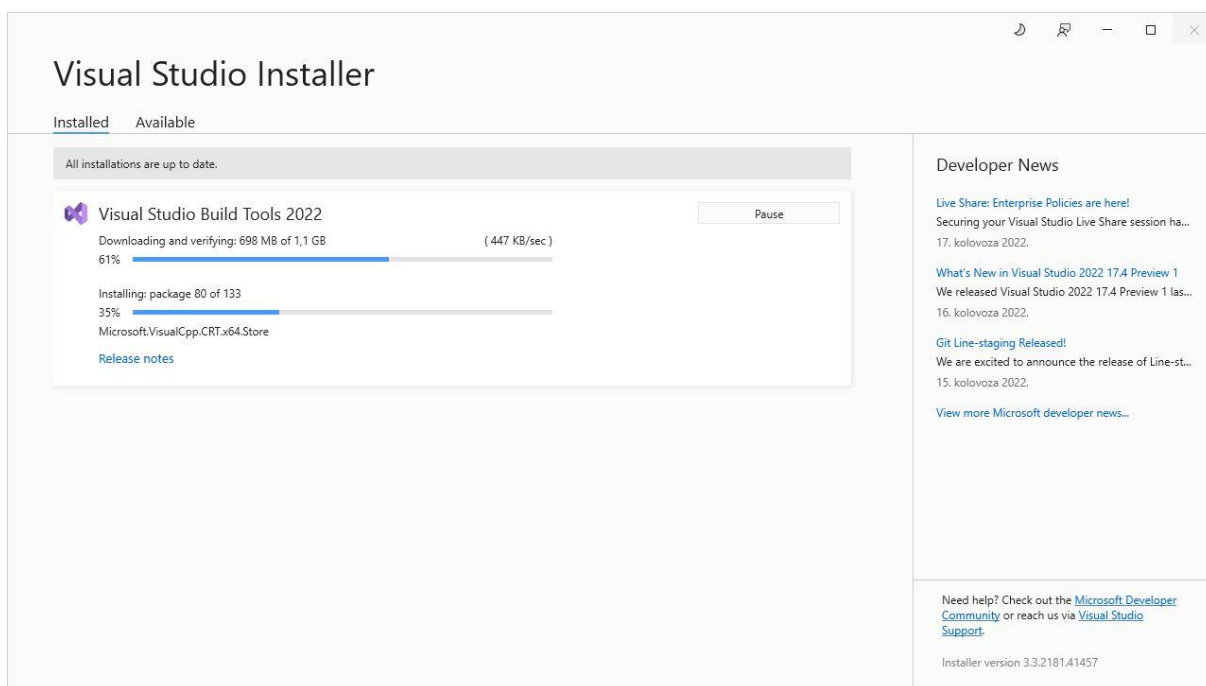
Visual Studio Installer

Installed Available

All installations are up to date.

Visual Studio Build Tools 2022

Pause

Downloading and verifying: 698 MB of 1,1 GB (447 KB/sec)

61%

Installing: package 80 of 133

35%

Microsoft.VisualCpp.CRT.x64.Store

Release notes

Developer News

Live Share: Enterprise Policies are here!
Securing your Visual Studio Live Share session ha...
17. kolovoza 2022.

What's New in Visual Studio 2022 17.4 Preview 1
We released Visual Studio 2022 17.4 Preview 1 las...
16. kolovoza 2022.

Git Line-staging Released!
We are excited to announce the release of Line-st...
15. kolovoza 2022.

View more Microsoft developer news...

Need help? Check out the Microsoft Developer Community or reach us via Visual Studio Support.

Installer version 3.3.2181.41457